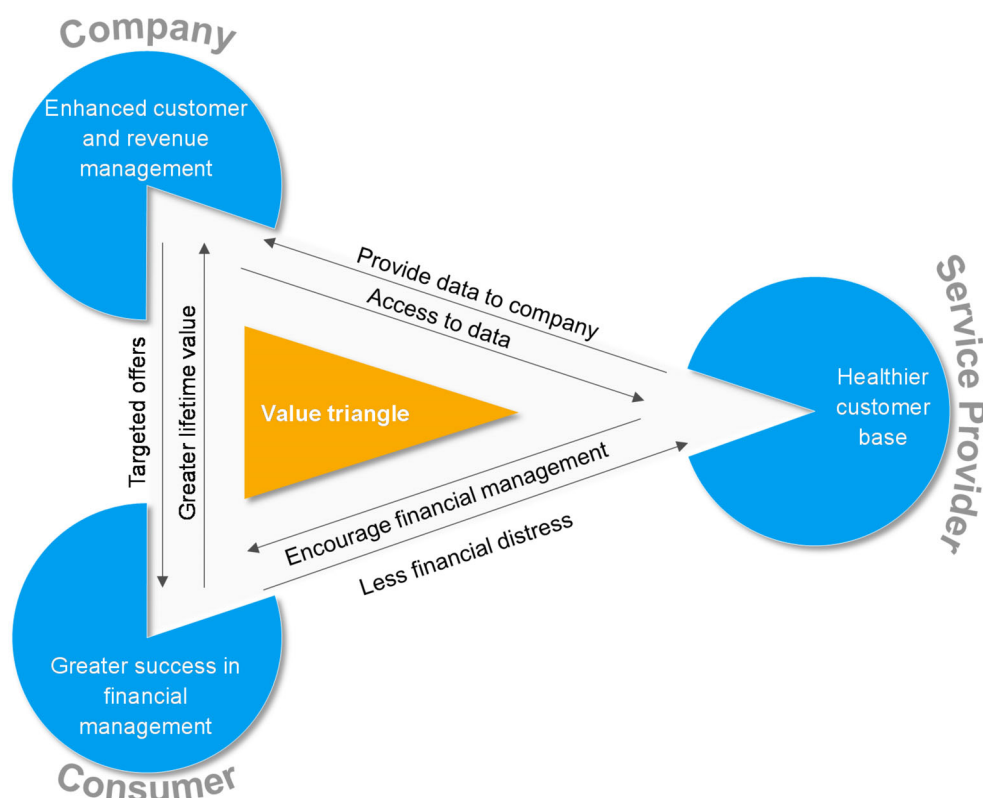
Company

Enhanced customer and revenue management

Provide data to company

Access to data

Service Provider

Healthier customer base

Targeted offers

Greater lifetime value

Value triangle

Encourage financial management

Less financial distress

Greater success in financial management

Consumer